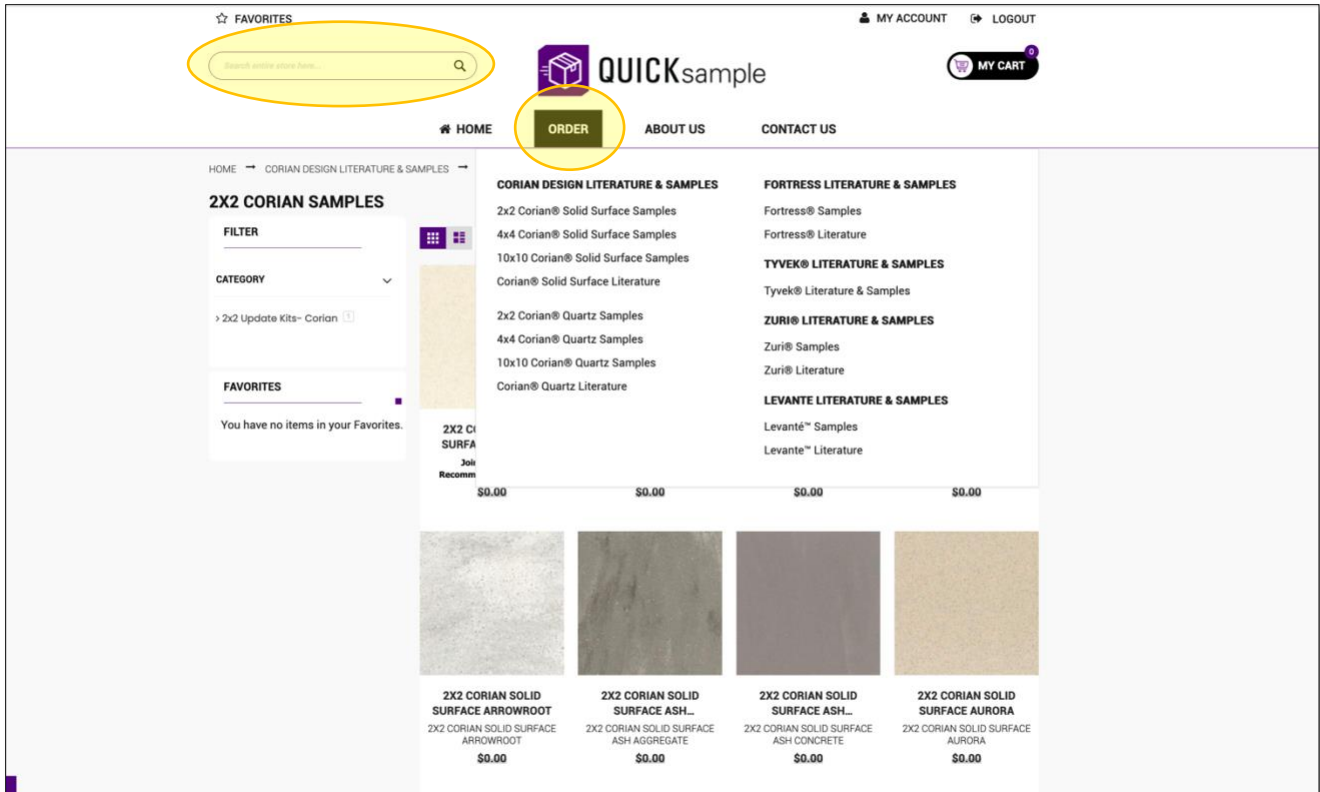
FAVORITES

MY ACCOUNT LOGOUT

Search entire store here...

QUICKsample

MY CART 0

HOME ORDER ABOUT US CONTACT US

HOME → CORIAN DESIGN LITERATURE & SAMPLES →

2X2 CORIAN SAMPLES

FILTER

CATEGORY

› 2x2 Update Kits- Corian 1

FAVORITES

You have no items in your Favorites.

CORIAN DESIGN LITERATURE & SAMPLES

2x2 Corian® Solid Surface Samples
4x4 Corian® Solid Surface Samples
10x10 Corian® Solid Surface Samples
Corian® Solid Surface Literature

2x2 Corian® Quartz Samples
4x4 Corian® Quartz Samples
10x10 Corian® Quartz Samples
Corian® Quartz Literature

FORTRESS LITERATURE & SAMPLES

Fortress® Samples
Fortress® Literature

TYVEK® LITERATURE & SAMPLES

Tyvek® Literature & Samples

ZURI® LITERATURE & SAMPLES

Zuri® Samples
Zuri® Literature

LEVANTE LITERATURE & SAMPLES

Levanté™ Samples
Levante™ Literature

2X2 C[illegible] SURFA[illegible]
Joi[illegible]
Recomm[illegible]

$0.00 $0.00 $0.00 $0.00

2X2 CORIAN SOLID SURFACE ARROWROOT
2X2 CORIAN SOLID SURFACE ARROWROOT
$0.00

2X2 CORIAN SOLID SURFACE ASH...
2X2 CORIAN SOLID SURFACE ASH AGGREGATE
$0.00

2X2 CORIAN SOLID SURFACE ASH...
2X2 CORIAN SOLID SURFACE ASH CONCRETE
$0.00

2X2 CORIAN SOLID SURFACE AURORA
2X2 CORIAN SOLID SURFACE AURORA
$0.00